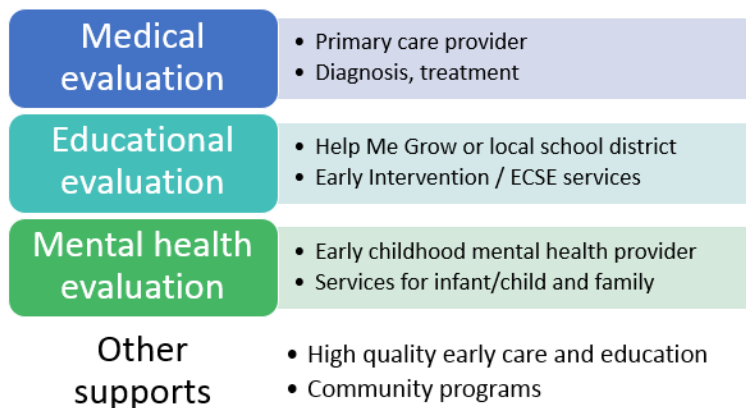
Medical evaluation

- Primary care provider
- Diagnosis, treatment

Educational evaluation

- Help Me Grow or local school district
- Early Intervention / ECSE services

Mental health evaluation

- Early childhood mental health provider
- Services for infant/child and family

Other supports

- High quality early care and education
- Community programs